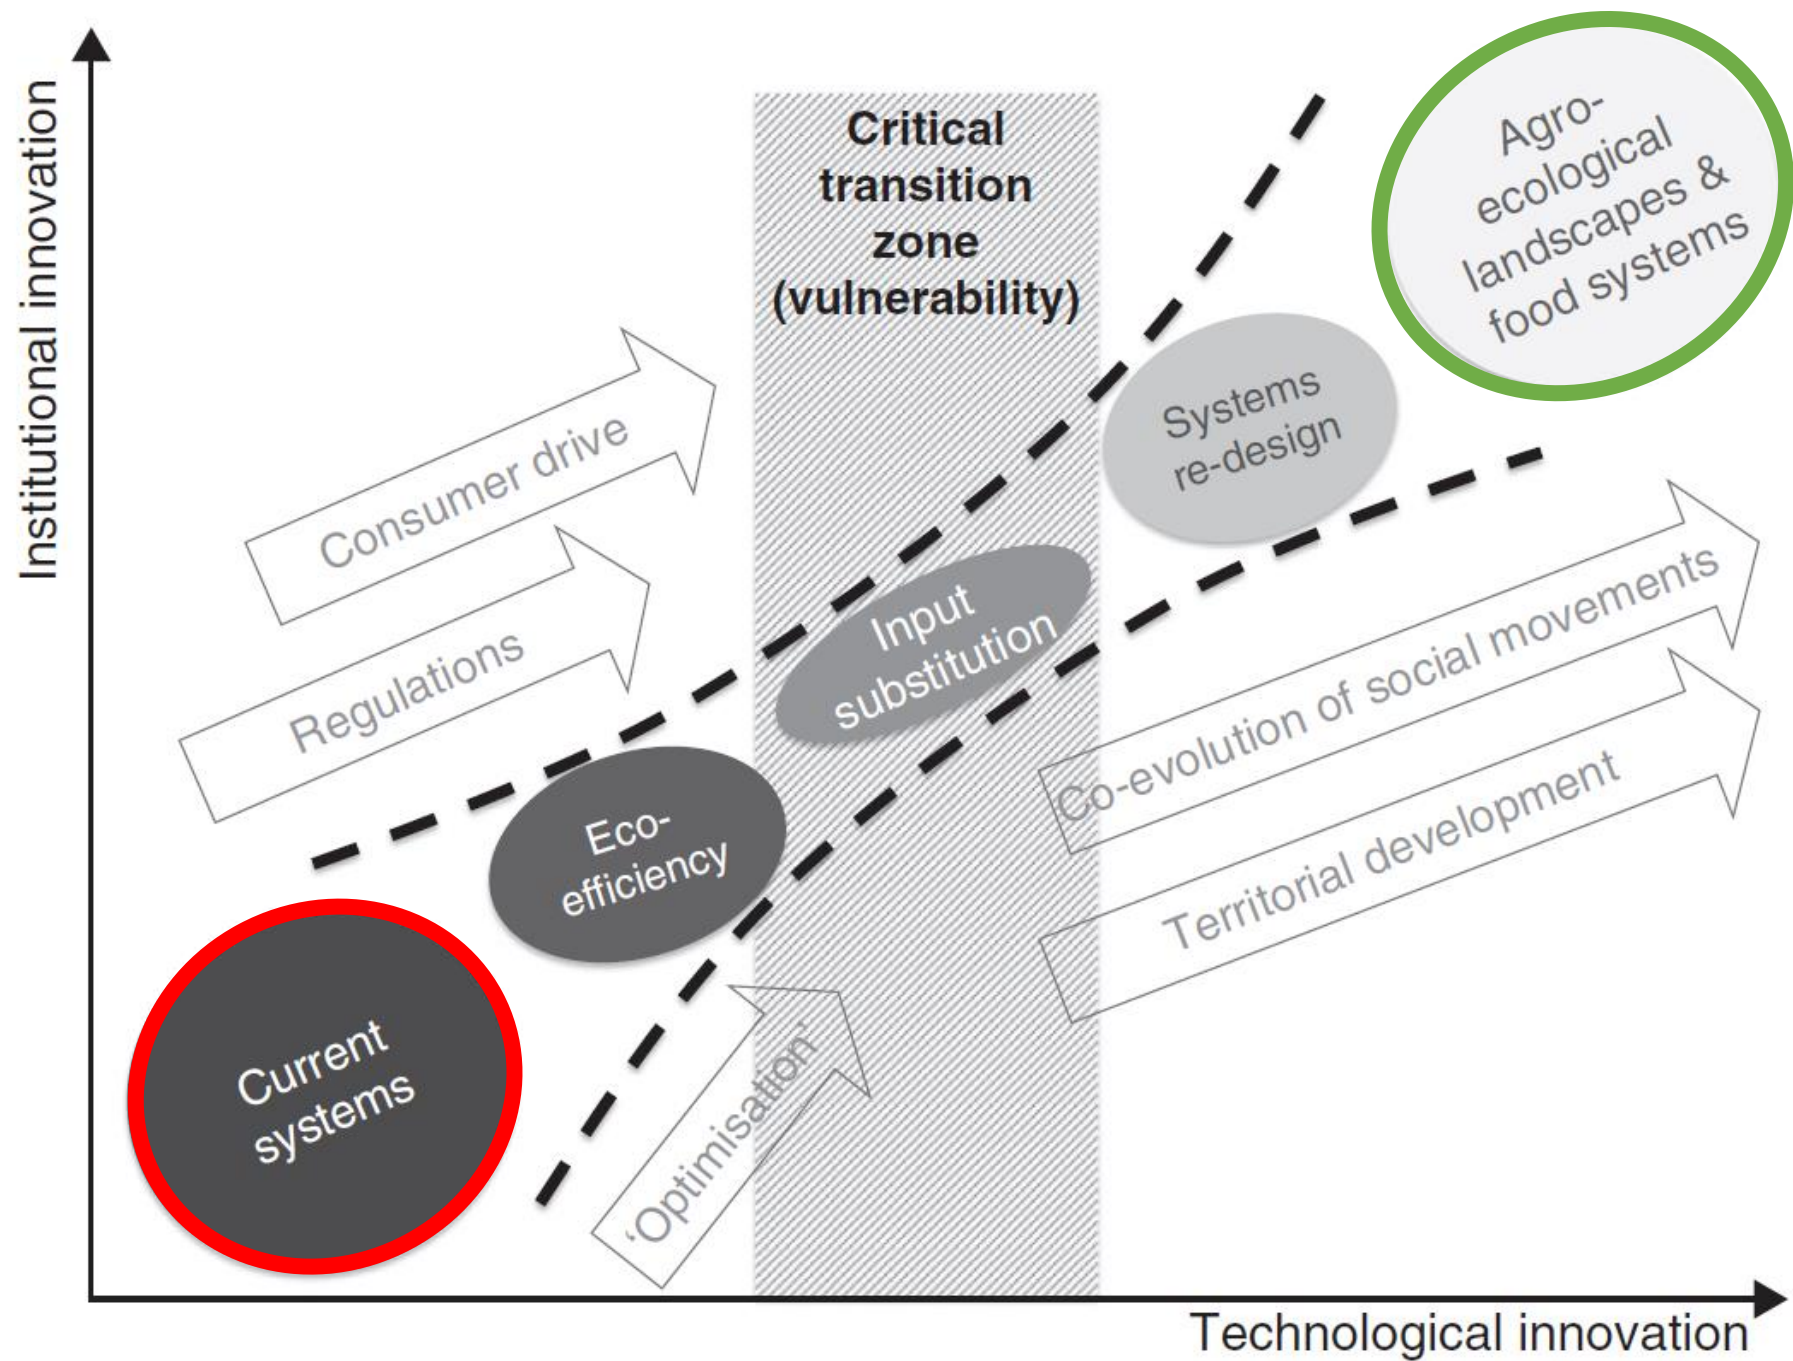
Institutional innovation

Critical transition zone (vulnerability)

Agro-ecological landscapes & food systems

Consumer drive

Regulations

Systems re-design

Input substitution

Co-evolution of social movements

Eco-efficiency

Territorial development

Current systems

'Optimisation'

Technological innovation